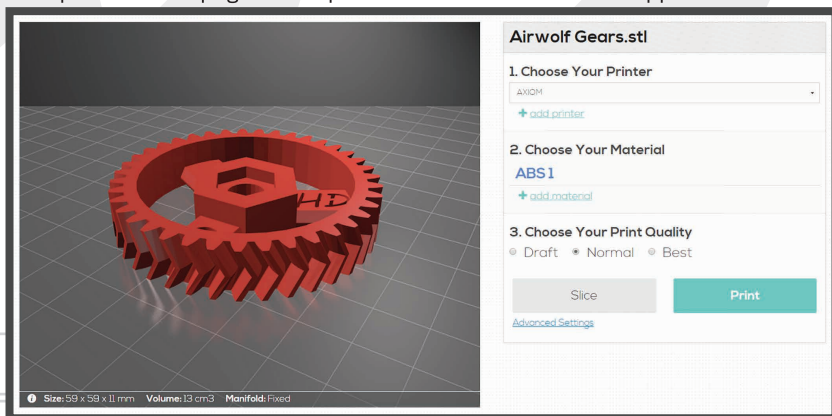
Airwolf Gears.stl

1. Choose Your Printer

AXIOM

+ add printer

2. Choose Your Material

ABS 1

+ add material

3. Choose Your Print Quality

Draft Normal Best

Slice

Print

Advanced Settings

HD

Size: 59 x 59 x 11 mm Volume: 13 cm3 Manifold: Fixed